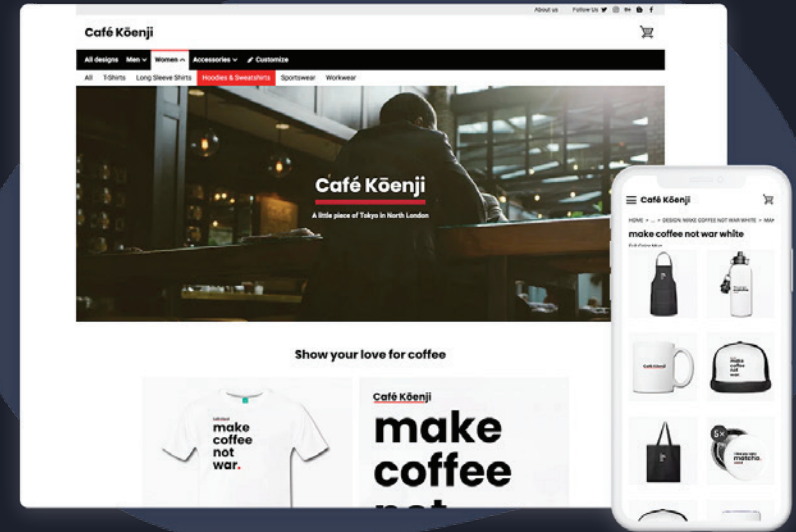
About us Follow Us

Café Kōenji

All designs Men Women Accessories Customize

All T-Shirts Long Sleeve Shirts Hoodies & Sweatshirts Sportswear Workwear

Café Kōenji

A little piece of Tokyo in North London

Show your love for coffee

make coffee not war.

Café Kōenji

make coffee not

Café Kōenji

HOME > ... > DESIGN: MAKE COFFEE NOT WAR WHITE > MAK

make coffee not war white

make coffee not war

matcha.